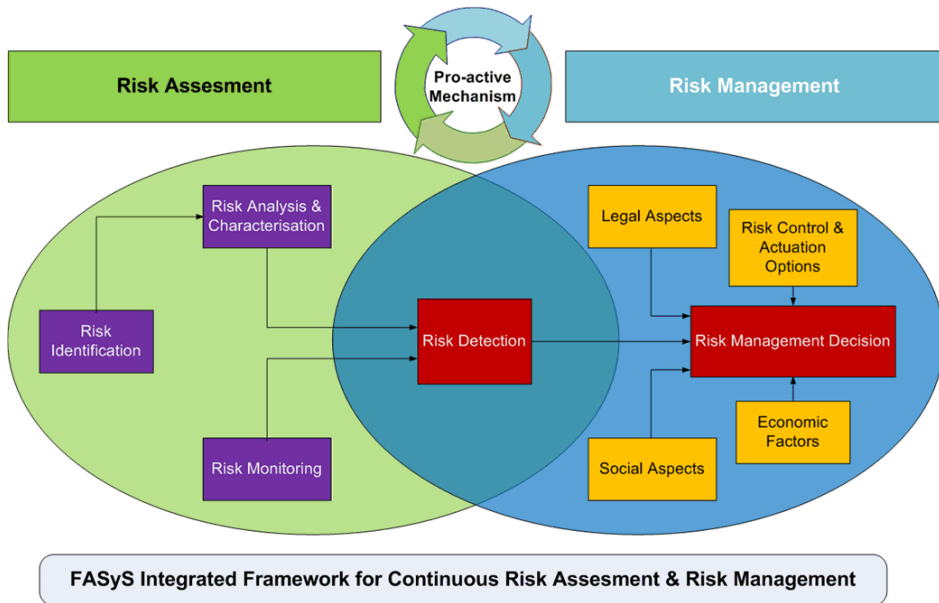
Pro-active Mechanism

Risk Assesment

Risk Management

Risk Analysis & Characterisation

Risk Identification

Risk Detection

Risk Monitoring

Legal Aspects

Risk Control & Actuation Options

Risk Management Decision

Economic Factors

Social Aspects

FASyS Integrated Framework for Continuous Risk Assesment & Risk Management